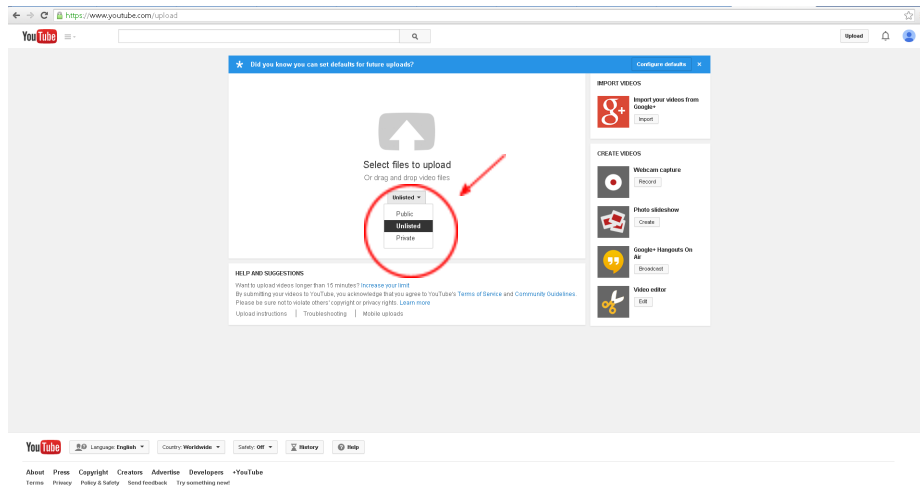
https://www.youtube.com/upload

YouTube

Upload

Did you know you can set defaults for future uploads?

Configure defaults

Select files to upload

Or drag and drop video files

Unlisted

Public

Unlisted

Private

IMPORT VIDEOS

Import your videos from Google+

Import

CREATE VIDEOS

Webcam capture

Record

Photo slideshow

Create

Google+ Hangouts On Air

Broadcast

Video editor

Edit

HELP AND SUGGESTIONS

Want to upload videos longer than 15 minutes? Increase your limit

By submitting your videos to YouTube, you acknowledge that you agree to YouTube's Terms of Service and Community Guidelines. Please be sure not to violate others' copyright or privacy rights. Learn more

Upload instructions | Troubleshooting | Mobile uploads

YouTube

Language: English

Country: Worldwide

Safety: Off

History

Help

About Press Copyright Creators Advertise Developers +YouTube

Terms Privacy Policy & Safety Send feedback Try something new!